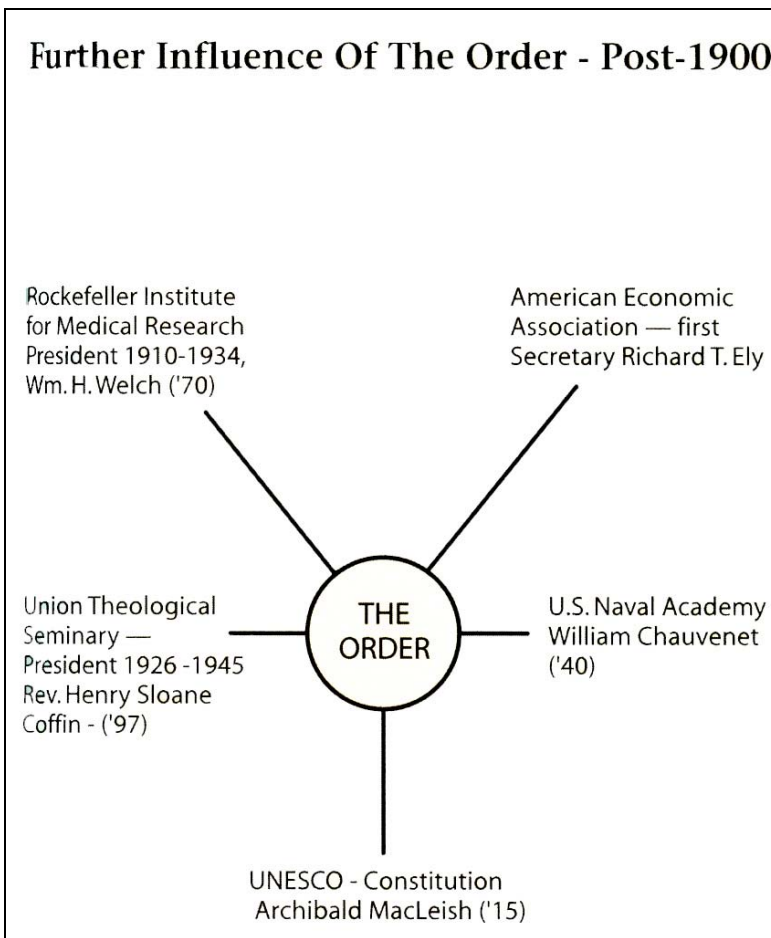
Further Influence Of The Order - Post-1900

Rockefeller Institute for Medical Research President 1910-1934, Wm. H. Welch ('70)

American Economic Association — first Secretary Richard T. Ely

Union Theological Seminary — President 1926 -1945 Rev. Henry Sloane Coffin - ('97)

THE ORDER

U.S. Naval Academy William Chauvenet ('40)

UNESCO - Constitution Archibald MacLeish ('15)